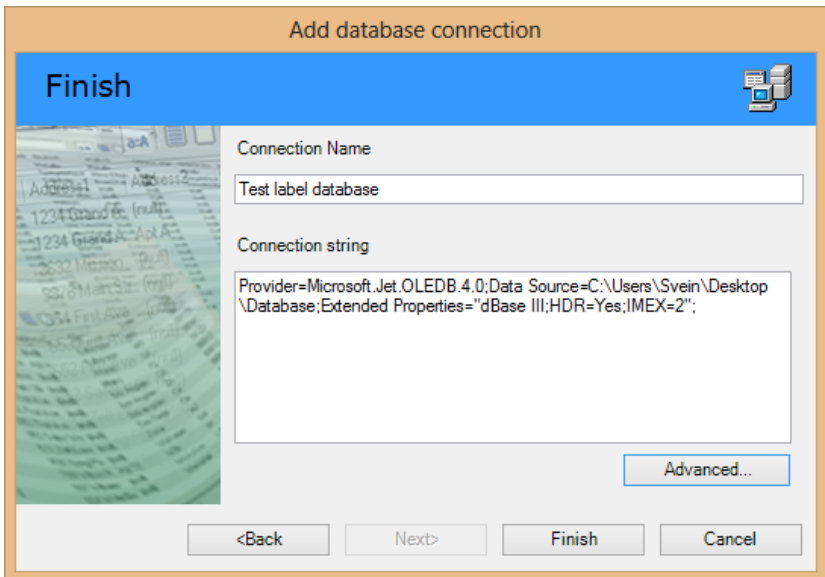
Add database connection

Finish

Connection Name

Test label database

Connection string

Provider=Microsoft.Jet.OLEDB.4.0;Data Source=C:\Users\Svein\Desktop\Database;Extended Properties="dBase III;HDR=Yes;IMEX=2";

Advanced...

<Back

Next>

Finish

Cancel